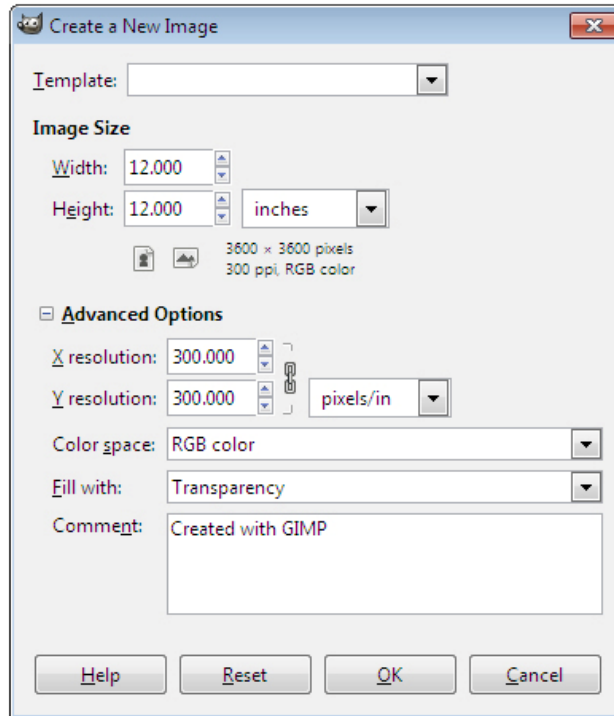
Create a New Image

Template:

Image Size

Width: 12.000

Height: 12.000 inches

3600 × 3600 pixels
300 ppi, RGB color

Advanced Options

X resolution: 300.000

Y resolution: 300.000 pixels/in

Color space: RGB color

Fill with: Transparency

Comment: Created with GIMP

Help Reset OK Cancel